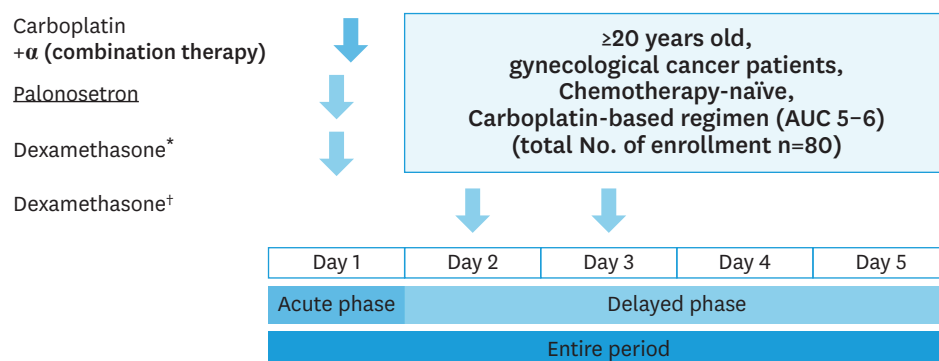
Carboplatin
+α (combination therapy)

Palonosetron

Dexamethasone*

Dexamethasone†

≥20 years old, gynecological cancer patients, Chemotherapy-naïve, Carboplatin-based regimen (AUC 5–6) (total No. of enrollment n=80)

| Day 1 | Day 2 | Day 3 | Day 4 | Day 5 |
|---|---|---|---|---|

Acute phase

Delayed phase

Entire period